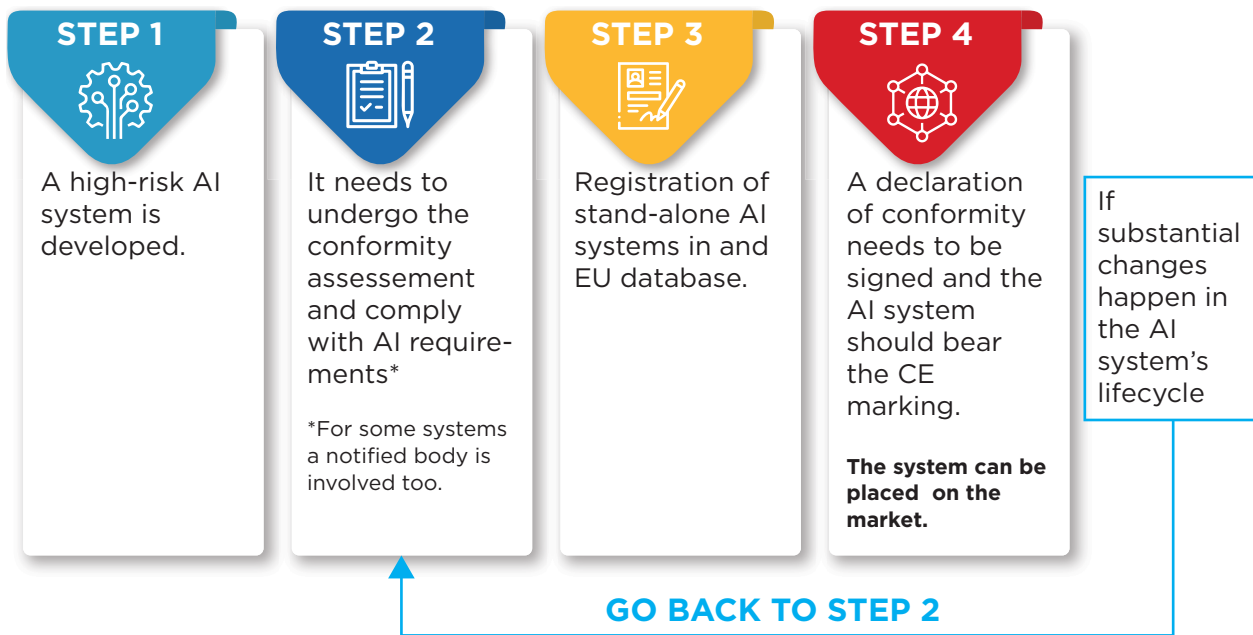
STEP 1

A high-risk AI system is developed.

STEP 2

It needs to undergo the conformity assessement and comply with AI requirements*

*For some systems a notified body is involved too.

STEP 3

Registration of stand-alone AI systems in and EU database.

STEP 4

A declaration of conformity needs to be signed and the AI system should bear the CE marking.

**The system can be placed on the market.**

If substantial changes happen in the AI system's lifecycle

GO BACK TO STEP 2